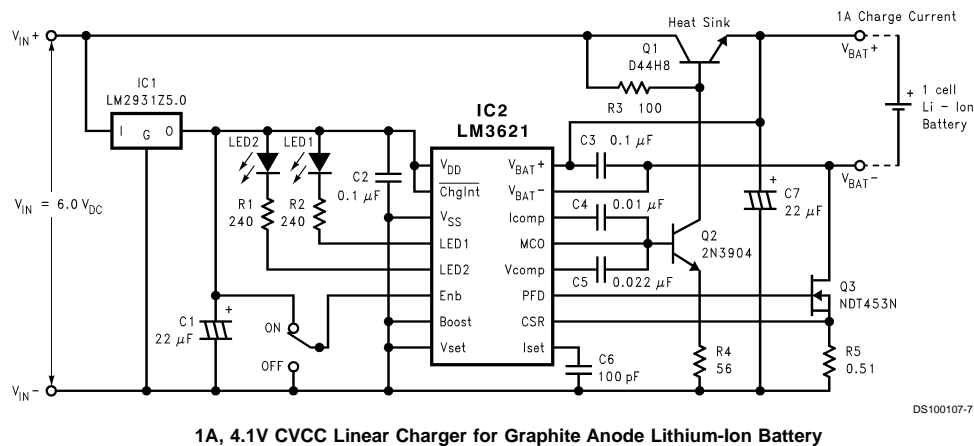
Heat Sink

1A Charge Current

$V_{IN}$ +

Q1
D44H8

$V_{BAT}$ +

+ 1 cell
Li - Ion
Battery

IC1
LM2931Z5.0

I G O

R3 100

IC2
LM3621

LED2 LED1

C3 0.1 µF

$V_{DD}$
$\overline{ChgInt}$

$V_{BAT}$+
$V_{BAT}$−

C2
0.1 µF

+
C7
22 µF

$V_{BAT}$−

$V_{IN}$ = 6.0 $V_{DC}$

R1
240

R2
240

$V_{SS}$
LED1
LED2
Enb
Boost
Vset

Icomp
MCO
Vcomp
PFD
CSR
Iset

C4 0.01 µF

C5 0.022 µF

Q2
2N3904

Q3
NDT453N

C1
22 µF

+

ON

OFF

C6
100 pF

R4
56

R5
0.51

$V_{IN}$ −

DS100107-7

1A, 4.1V CVCC Linear Charger for Graphite Anode Lithium-Ion Battery